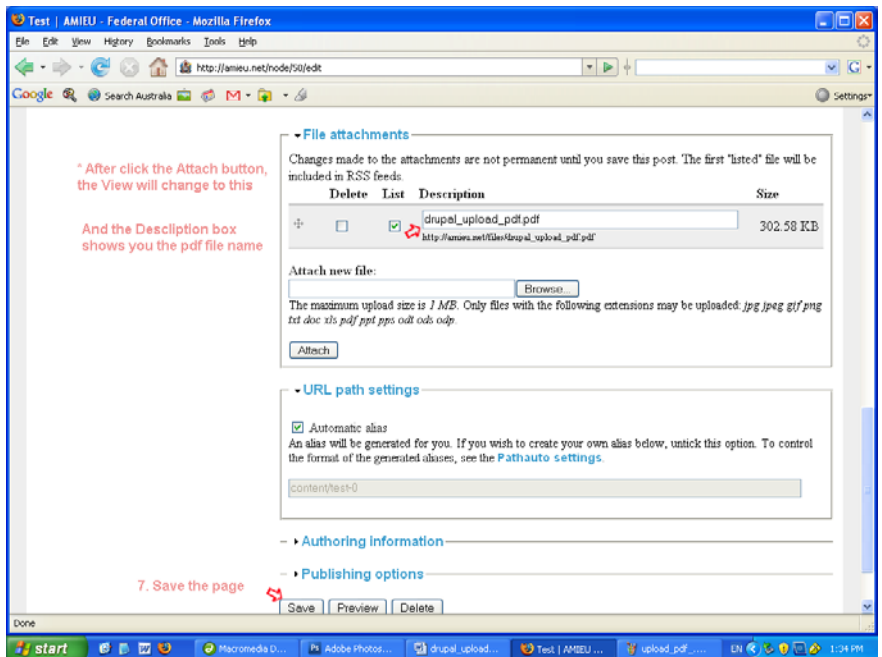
Test | AMIEU - Federal Office - Mozilla Firefox

File Edit View History Bookmarks Tools Help

http://amieu.net/node/50/edit

Google Search Australia Settings

* After click the Attach button, the View will change to this

And the Desclption box shows you the pdf file name

File attachments

Changes made to the attachments are not permanent until you save this post. The first "listed" file will be included in RSS feeds.

| Delete | List | Description | Size |
|---|---|---|---|
| | ☑ | drupal_upload_pdf.pdf http://amieu.net/files/drupal_upload_pdf.pdf | 302.58 KB |

Attach new file:

Browse...

The maximum upload size is 1 MB. Only files with the following extensions may be uploaded: jpg jpeg gif png txt doc xls pdf ppt pps odt ods odp.

Attach

URL path settings

☑ Automatic alias

An alias will be generated for you. If you wish to create your own alias below, untick this option. To control the format of the generated aliases, see the Pathauto settings.

content/test-0

Authoring information

Publishing options

7. Save the page

Save Preview Delete

Done

start Macromedia D... Adobe Photos... drupal_upload... Test | AMIEU ... upload_pdf_.... EN 1:34 PM